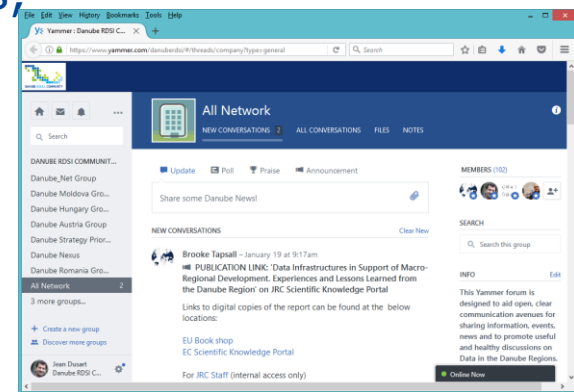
File Edit View History Bookmarks Tools Help

Yammer : Danube RDSI C... ×

https://www.yammer.com/danuberdsi/#/threads/company?type=general

Search

DANUBE RDSI COMMUNITY

Search

DANUBE RDSI COMMUNIT...

Danube_Net Group

Danube Moldova Gro...

Danube Hungary Gro...

Danube Austria Group

Danube Strategy Prior...

Danube Nexus

Danube Romania Gro...

All Network 2

3 more groups...

+ Create a new group

Discover more groups

Jean Dusart
Danube RDSI C...

All Network

NEW CONVERSATIONS 2 ALL CONVERSATIONS FILES NOTES

Update Poll Praise Announcement

Share some Danube News!

NEW CONVERSATIONS

Clear New

Brooke Tapsall – January 19 at 9:17am

PUBLICATION LINK: 'Data Infrastructures in Support of Macro-Regional Development. Experiences and Lessons Learned from the Danube Region' on JRC Scientific Knowledge Portal

Links to digital copies of the report can be found at the below locations:

EU Book shop
EC Scientific Knowledge Portal

For JRC Staff (internal access only)

MEMBERS (102)

SEARCH

Search this group

INFO

Edit

This Yammer forum is designed to aid open, clear communication avenues for sharing information, events, news and to promote useful and healthy discussions on Data in the Danube Regions.

Online Now